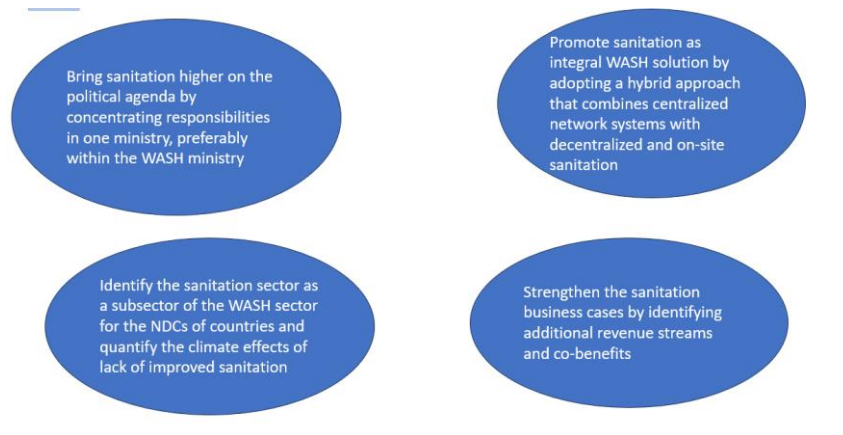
Bring sanitation higher on the political agenda by concentrating responsibilities in one ministry, preferably within the WASH ministry

Promote sanitation as integral WASH solution by adopting a hybrid approach that combines centralized network systems with decentralized and on-site sanitation

Identify the sanitation sector as a subsector of the WASH sector for the NDCs of countries and quantify the climate effects of lack of improved sanitation

Strengthen the sanitation business cases by identifying additional revenue streams and co-benefits